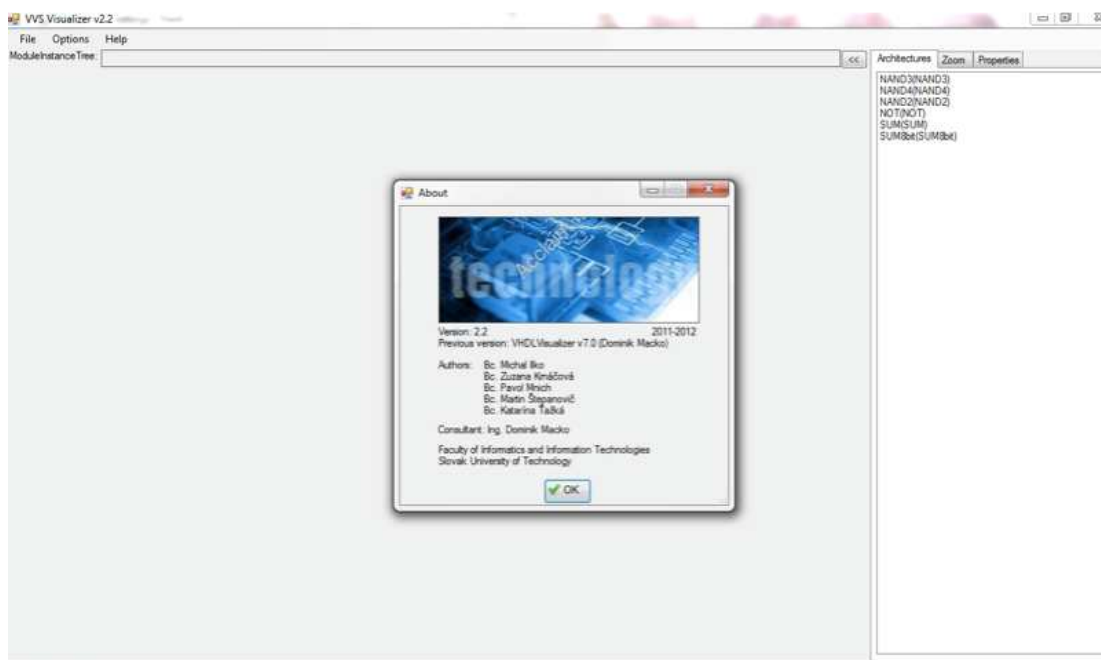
VVS Visualizer v2.2

File Options Help

ModuleInstanceTree:

<<

Architectures Zoom Properties

NAND3(NAND3)
NAND4(NAND4)
NAND2(NAND2)
NOT(NOT)
SUM(SUM)
SUM8bit(SUM8bit)

About

technology

Version: 2.2 2011-2012
Previous version: VHDLVisualizer v7.0 (Dominik Macko)

Authors: Bc. Michal Ilko
Bc. Zuzana Krnáčová
Bc. Pavol Mnich
Bc. Martin Štepanovič
Bc. Katarína Tažká

Consultant: Ing. Dominik Macko

Faculty of Informatics and Information Technologies
Slovak University of Technology

OK